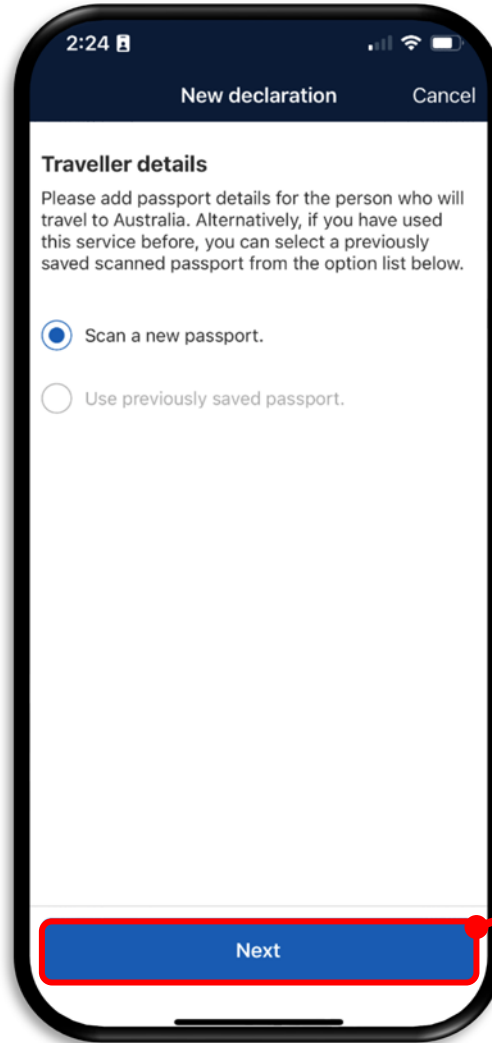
2:24

New declaration

Cancel

Traveller details

Please add passport details for the person who will travel to Australia. Alternatively, if you have used this service before, you can select a previously saved scanned passport from the option list below.

Scan a new passport.

Use previously saved passport.

Next